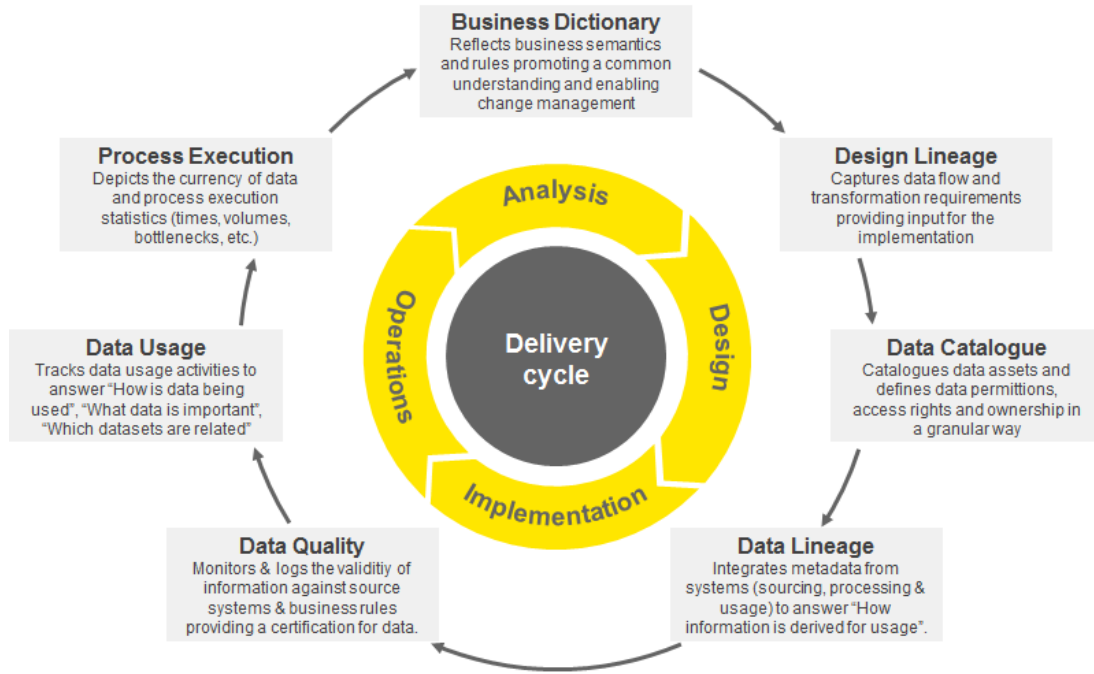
Business Dictionary
Reflects business semantics and rules promoting a common understanding and enabling change management

Design Lineage
Captures data flow and transformation requirements providing input for the implementation

Data Catalogue
Catalogues data assets and defines data permittions, access rights and ownership in a granular way

Data Lineage
Integrates metadata from systems (sourcing, processing & usage) to answer "How information is derived for usage".

Data Quality
Monitors & logs the validitiy of information against source systems & business rules providing a certification for data.

Data Usage
Tracks data usage activities to answer "How is data being used", "What data is important", "Which datasets are related"

Process Execution
Depicts the currency of data and process execution statistics (times, volumes, bottlenecks, etc.)

Analysis
Design
Implementation
Operations

Delivery cycle